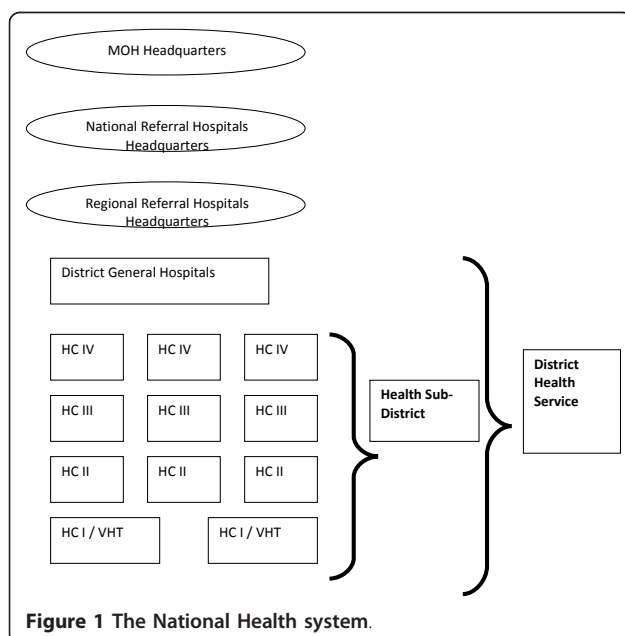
MOH Headquarters

National Referral Hospitals Headquarters

Regional Referral Hospitals Headquarters

District General Hospitals

HC IV

HC IV

HC IV

HC III

HC III

HC III

HC II

HC II

HC II

HC I / VHT

HC I / VHT

Health Sub-District

District Health Service

Figure 1 The National Health system.